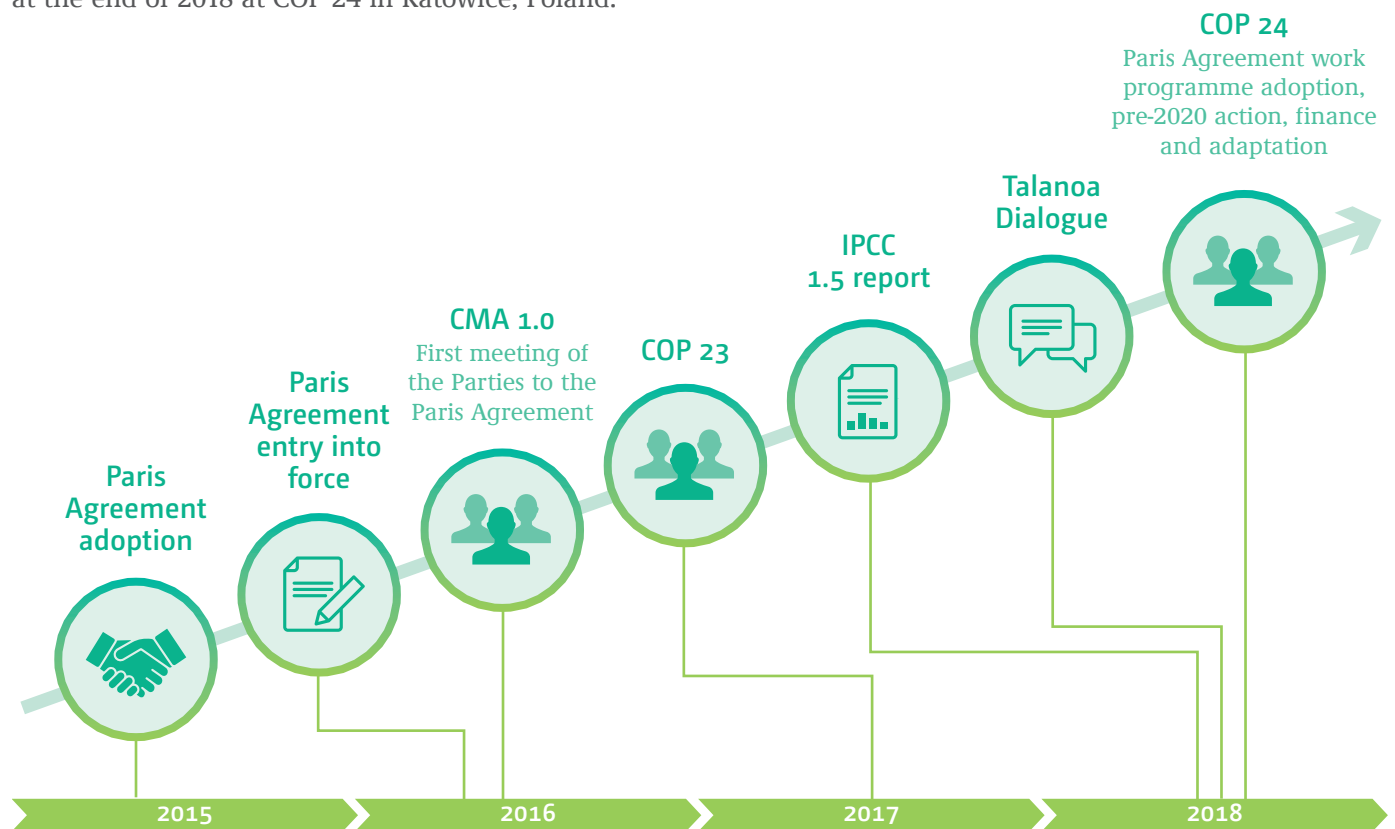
at the end of 2018 at COP 24 in Katowice, Poland.

COP 24
Paris Agreement work programme adoption, pre-2020 action, finance and adaptation

Talanoa Dialogue

IPCC 1.5 report

CMA 1.0
First meeting of the Parties to the Paris Agreement

COP 23

Paris Agreement entry into force

Paris Agreement adoption

2015

2016

2017

2018